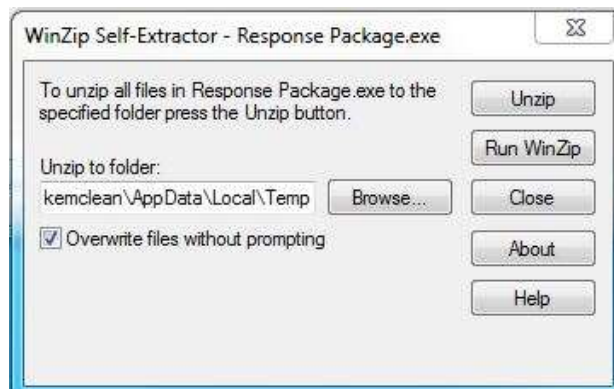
WinZip Self-Extractor - Response Package.exe

To unzip all files in Response Package.exe to the specified folder press the Unzip button.

Unzip

Run WinZip

Unzip to folder:

kemclean\AppData\Local\Temp

Browse...

Close

Overwrite files without prompting

About

Help